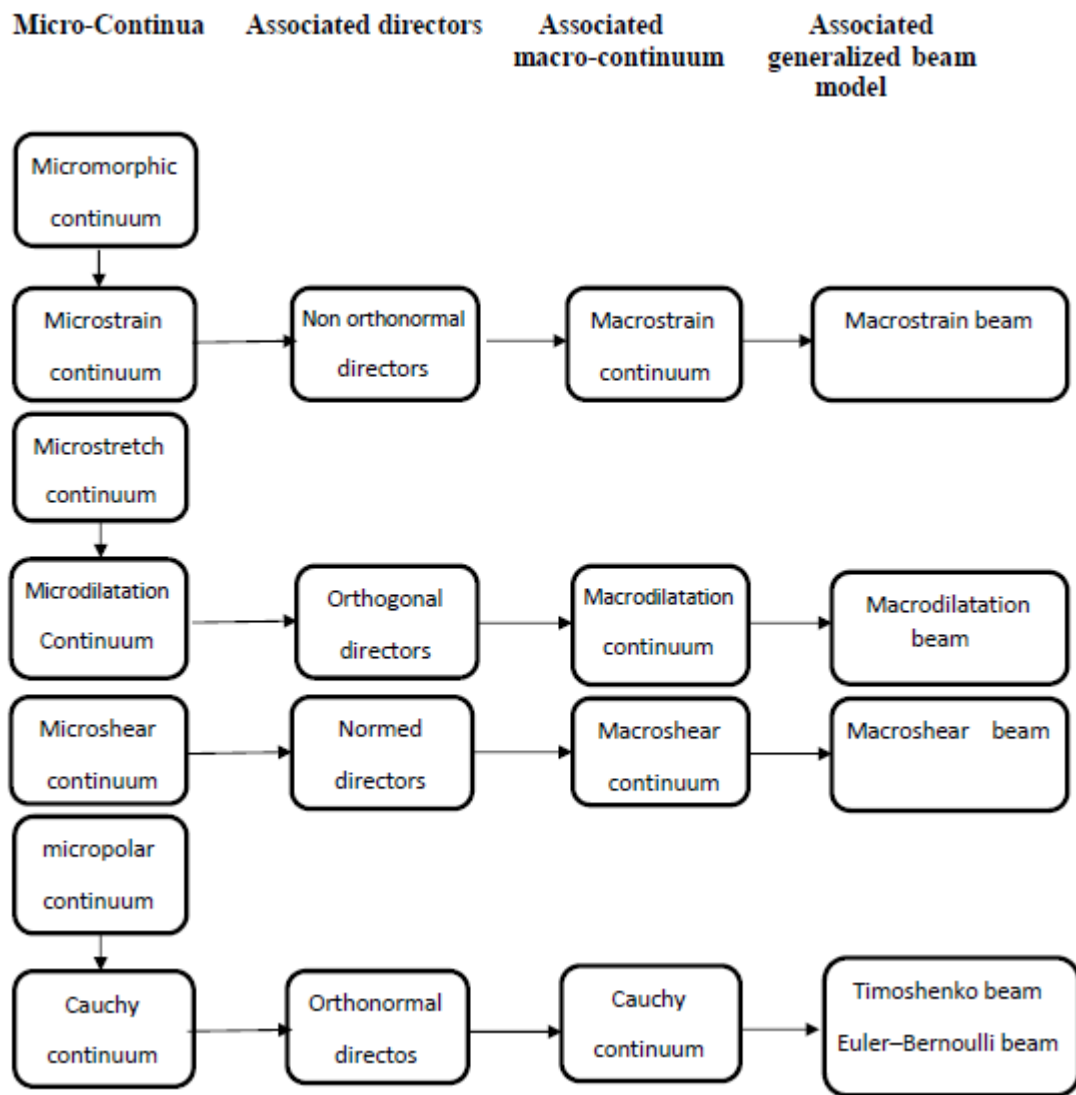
Micro-Continua

Associated directors

Associated macro-continuum

Associated generalized beam model

Micromorphic continuum

Microstrain continuum

Non orthonormal directors

Macrostrain continuum

Macrostrain beam

Microstretch continuum

Microdilatation Continuum

Orthogonal directors

Macrodilatation continuum

Macrodilatation beam

Microshear continuum

Normed directors

Macroshear continuum

Macroshear beam

micropolar continuum

Cauchy continuum

Orthonormal directos

Cauchy continuum

Timoshenko beam

Euler–Bernoulli beam